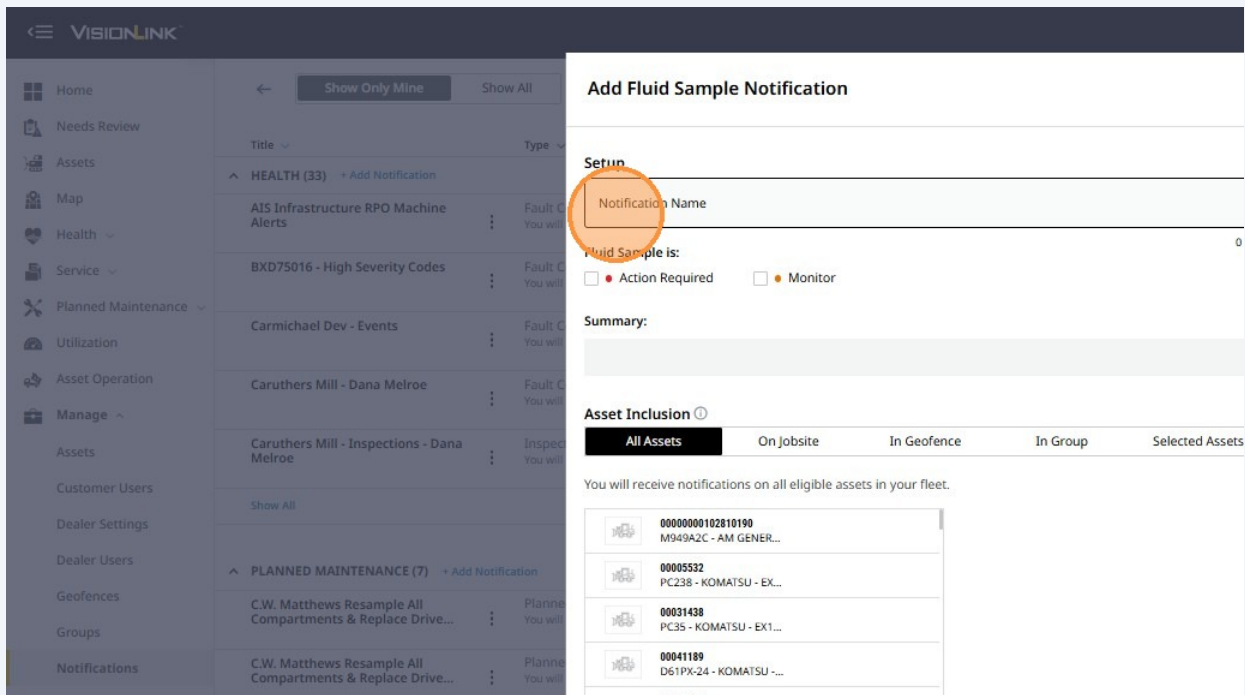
VISIONLINK

Home
Needs Review
Assets
Map
Health
Service
Planned Maintenance
Utilization
Asset Operation
Manage
Assets
Customer Users
Dealer Settings
Dealer Users
Geofences
Groups
Notifications

←
Show Only Mine
Show All

Title
Type

HEALTH (33) + Add Notification
AIS Infrastructure RPO Machine Alerts
Fault C
You will
BXD75016 - High Severity Codes
Fault C
You will
Carmichael Dev - Events
Fault C
You will
Caruthers Mill - Dana Melroe
Fault C
You will
Caruthers Mill - Inspections - Dana Melroe
Inspect
You will
Show All

PLANNED MAINTENANCE (7) + Add Notification
C.W. Matthews Resample All Compartments & Replace Drive...
Planne
You will
C.W. Matthews Resample All Compartments & Replace Drive...
Planne
You will

Add Fluid Sample Notification

Setup
Notification Name
0
Fluid Sample is:
Action Required
Monitor

Summary:

Asset Inclusion ⓘ
All Assets
On Jobsite
In Geofence
In Group
Selected Assets

You will receive notifications on all eligible assets in your fleet.

00000000102810190
M949A2C - AM GENER...
00005532
PC238 - KOMATSU - EX...
00031438
PC35 - KOMATSU - EX1...
00041189
D61PX-24 - KOMATSU -...